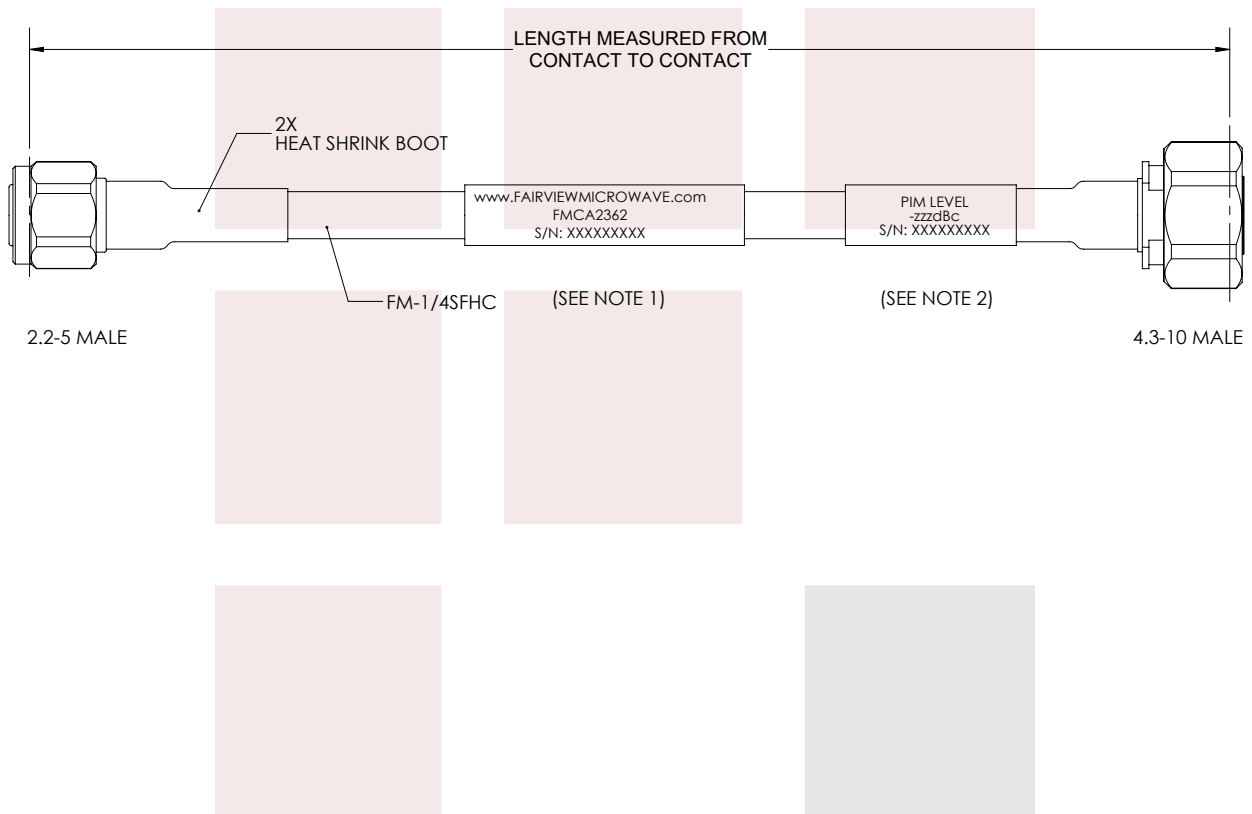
LENGTH MEASURED FROM CONTACT TO CONTACT

2X
HEAT SHRINK BOOT

www.FAIRVIEWMICROWAVE.com
FMCA2362
S/N: XXXXXXXXX

PIM LEVEL
-zzzdBc
S/N: XXXXXXXXX

FM-1/4SFHC

(SEE NOTE 1)

(SEE NOTE 2)

2.2-5 MALE

4.3-10 MALE